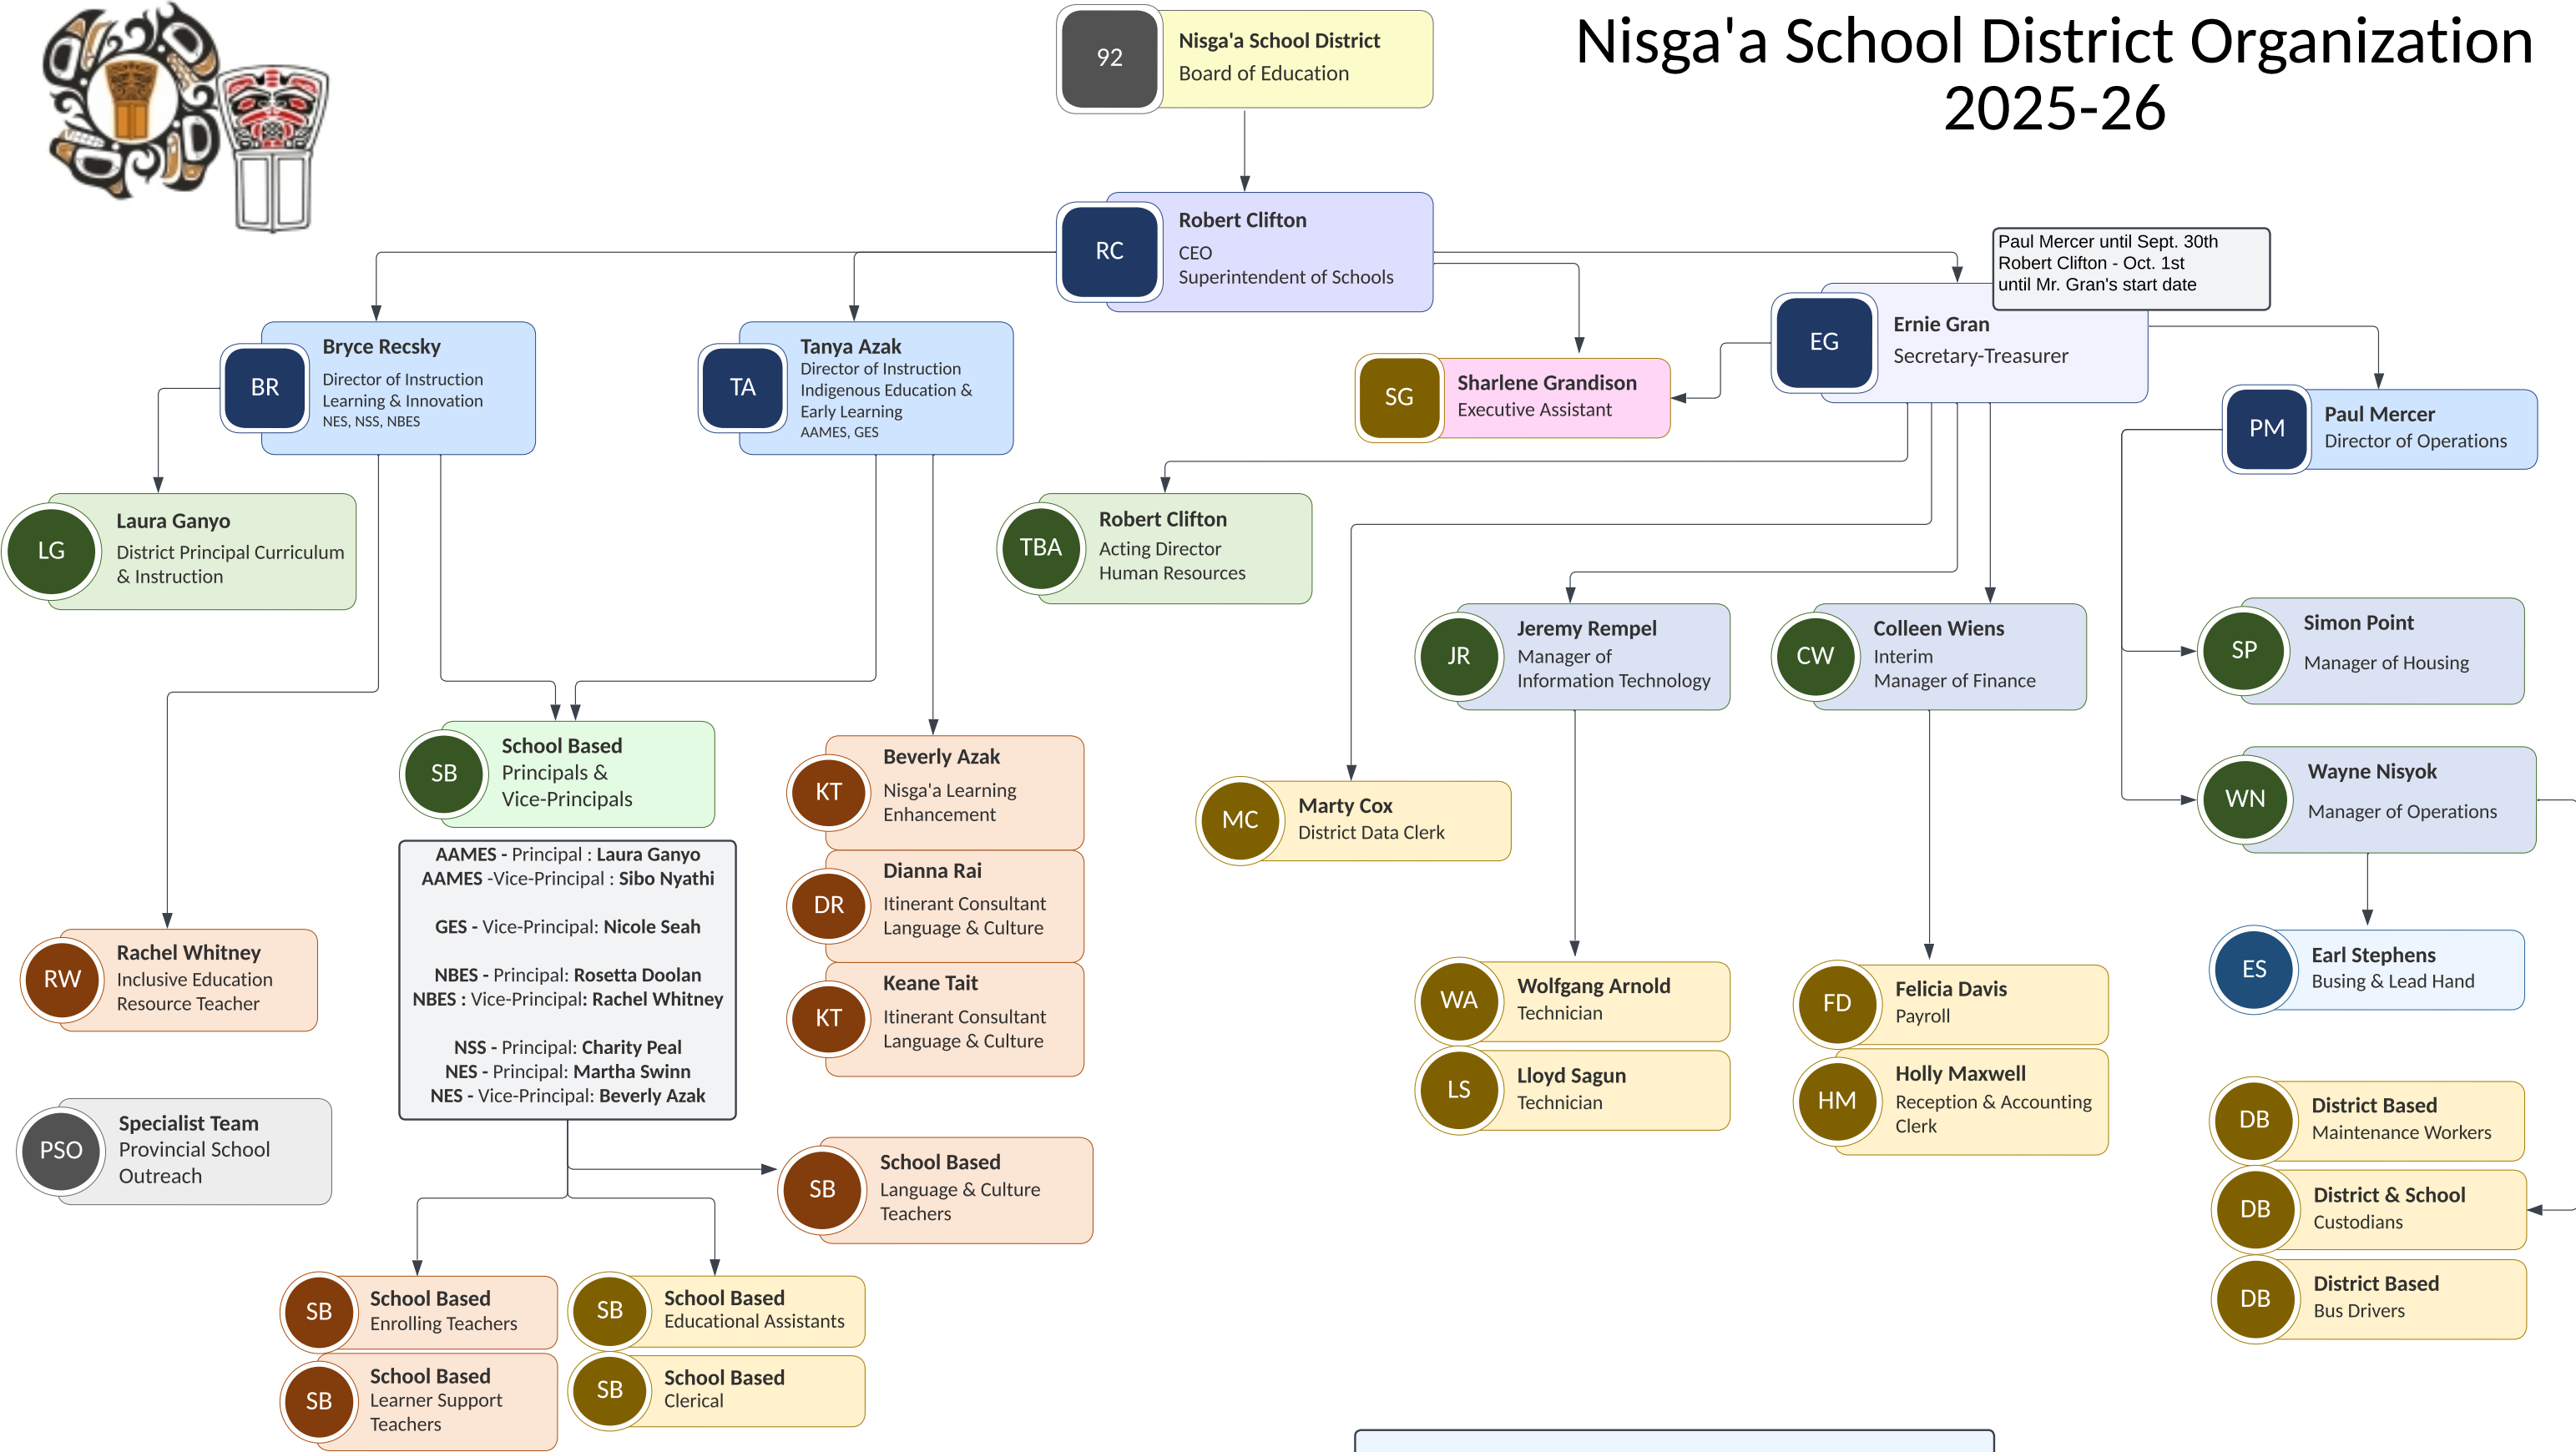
Nisga'a School District Organization
2025-26

92 Nisga'a School District
Board of Education

RC Robert Clifton
CEO
Superintendent of Schools

Paul Mercer until Sept. 30th
Robert Clifton - Oct. 1st
until Mr. Gran's start date

EG Ernie Gran
Secretary-Treasurer

SG Sharlene Grandison
Executive Assistant

PM Paul Mercer
Director of Operations

BR Bryce Recsky
Director of Instruction
Learning & Innovation
NES, NSS, NBES

TA Tanya Azak
Director of Instruction
Indigenous Education &
Early Learning
AAMES, GES

LG Laura Ganyo
District Principal Curriculum & Instruction

TBA Robert Clifton
Acting Director
Human Resources

JR Jeremy Rempel
Manager of
Information Technology

CW Colleen Wiens
Interim
Manager of Finance

SP Simon Point
Manager of Housing

WN Wayne Nisyok
Manager of Operations

SB School Based
Principals &
Vice-Principals

AAMES - Principal : Laura Ganyo
AAMES -Vice-Principal : Sibo Nyathi

GES - Vice-Principal: Nicole Seah

NBES - Principal: Rosetta Doolan
NBES : Vice-Principal: Rachel Whitney

NSS - Principal: Charity Peal
NES - Principal: Martha Swinn
NES - Vice-Principal: Beverly Azak

KT Beverly Azak
Nisga'a Learning
Enhancement

DR Dianna Rai
Itinerant Consultant
Language & Culture

KT Keane Tait
Itinerant Consultant
Language & Culture

MC Marty Cox
District Data Clerk

RW Rachel Whitney
Inclusive Education
Resource Teacher

PSO Specialist Team
Provincial School
Outreach

WA Wolfgang Arnold
Technician

LS Lloyd Sagun
Technician

FD Felicia Davis
Payroll

HM Holly Maxwell
Reception & Accounting
Clerk

ES Earl Stephens
Busing & Lead Hand

DB District Based
Maintenance Workers

DB District & School
Custodians

DB District Based
Bus Drivers

SB School Based
Language & Culture
Teachers

SB School Based
Enrolling Teachers

SB School Based
Educational Assistants

SB School Based
Learner Support
Teachers

SB School Based
Clerical